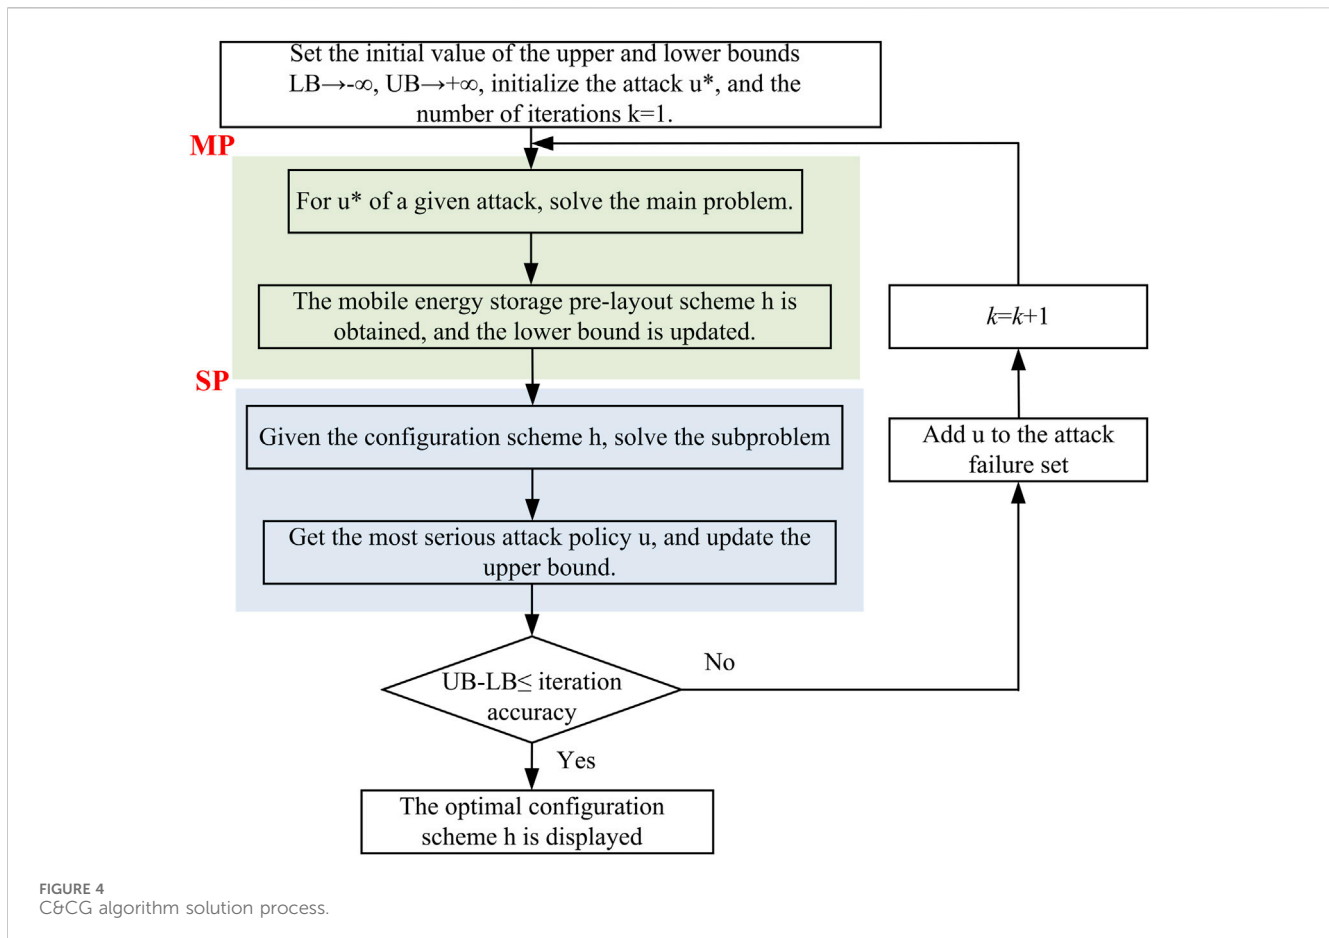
Set the initial value of the upper and lower bounds LB→-∞, UB→+∞, initialize the attack u*, and the number of iterations k=1.

MP

For u* of a given attack, solve the main problem.

The mobile energy storage pre-layout scheme h is obtained, and the lower bound is updated.

SP

Given the configuration scheme h, solve the subproblem

Get the most serious attack policy u, and update the upper bound.

UB-LB≤ iteration accuracy

No

Yes

The optimal configuration scheme h is displayed

$k=k+1$

Add u to the attack failure set

FIGURE 4
C&CG algorithm solution process.